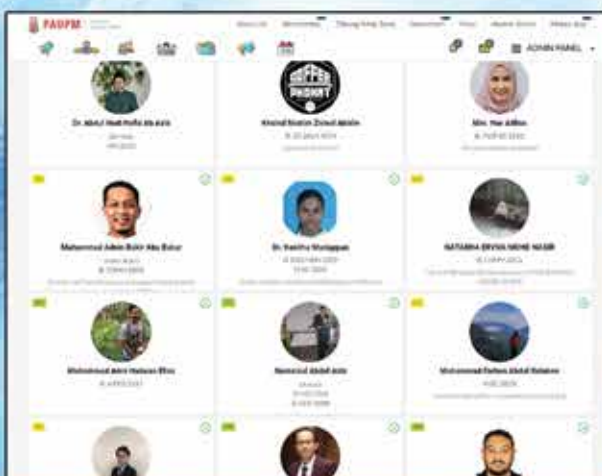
PADPM

ADMIN PANEL

Dr. Abdul Hadi Hafiz Ab Aziz

Khairul Syakir Zainal Abidin

Mrs. Nur Adlina

Muhammad Adam Bakri Abu Bakar

Dr. Vanitha Muniappan

NATASHA ERVINA MOHD NASIR

Mohammad Amri Hadaran Eliza

Hamizul Abdul Aziz

Muhammad Farhan Abdul Rahman

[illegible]